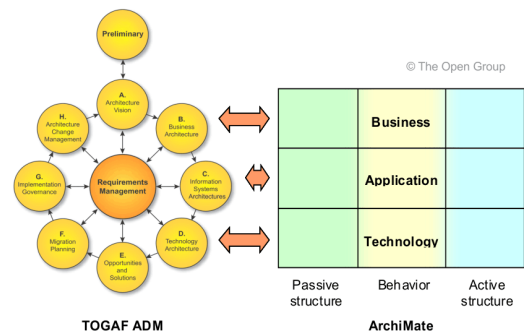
Preliminary

A. Architecture Vision

B. Business Architecture

C. Information Systems Architectures

D. Technology Architecture

E. Opportunities and Solutions

F. Migration Planning

G. Implementation Governance

H. Architecture Change Management

Requirements Management

TOGAF ADM

© The Open Group

Business

Application

Technology

Passive structure

Behavior

Active structure

ArchiMate